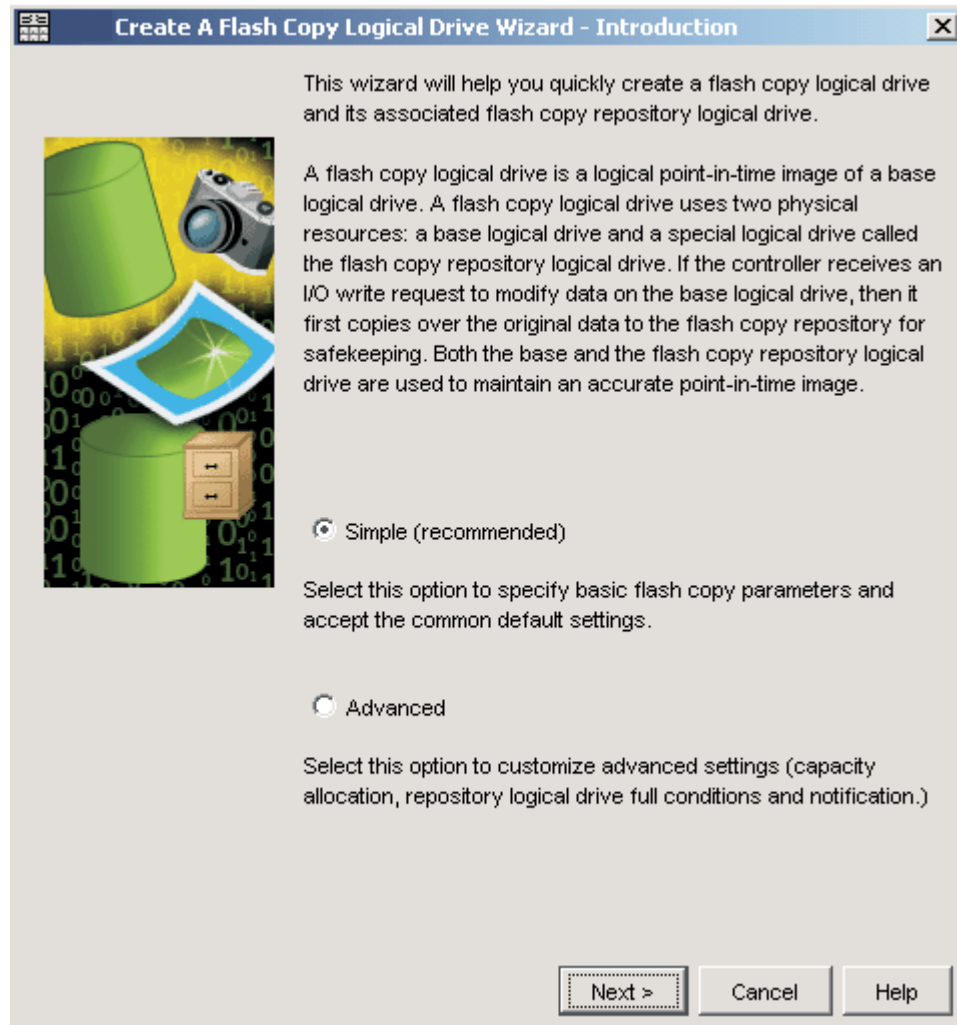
Create A Flash Copy Logical Drive Wizard - Introduction

This wizard will help you quickly create a flash copy logical drive and its associated flash copy repository logical drive.

A flash copy logical drive is a logical point-in-time image of a base logical drive. A flash copy logical drive uses two physical resources: a base logical drive and a special logical drive called the flash copy repository logical drive. If the controller receives an I/O write request to modify data on the base logical drive, then it first copies over the original data to the flash copy repository for safekeeping. Both the base and the flash copy repository logical drive are used to maintain an accurate point-in-time image.

Simple (recommended)

Select this option to specify basic flash copy parameters and accept the common default settings.

Advanced

Select this option to customize advanced settings (capacity allocation, repository logical drive full conditions and notification.)

Next >
Cancel
Help